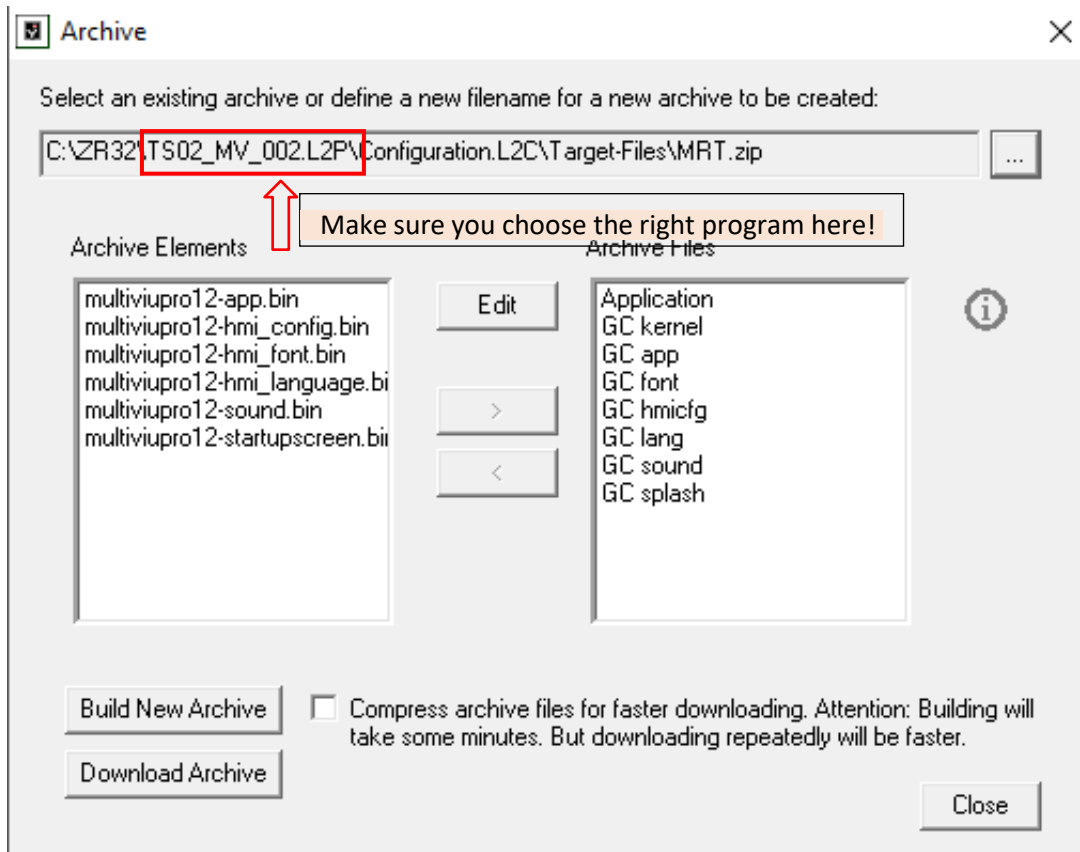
Archive

Select an existing archive or define a new filename for a new archive to be created:

C:\ZR32\TS02_MV_002.L2P\Configuration.L2C\Target-Files\MRT.zip

...

Make sure you choose the right program here!

Archive Elements

Archive Files

multiviupro12-app.bin
multiviupro12-hmi_config.bin
multiviupro12-hmi_font.bin
multiviupro12-hmi_language.bi
multiviupro12-sound.bin
multiviupro12-startupscreen.bi

Edit

>

<

Application
GC kernel
GC app
GC font
GC hmicfg
GC lang
GC sound
GC splash

Build New Archive

Compress archive files for faster downloading. Attention: Building will take some minutes. But downloading repeatedly will be faster.

Download Archive

Close